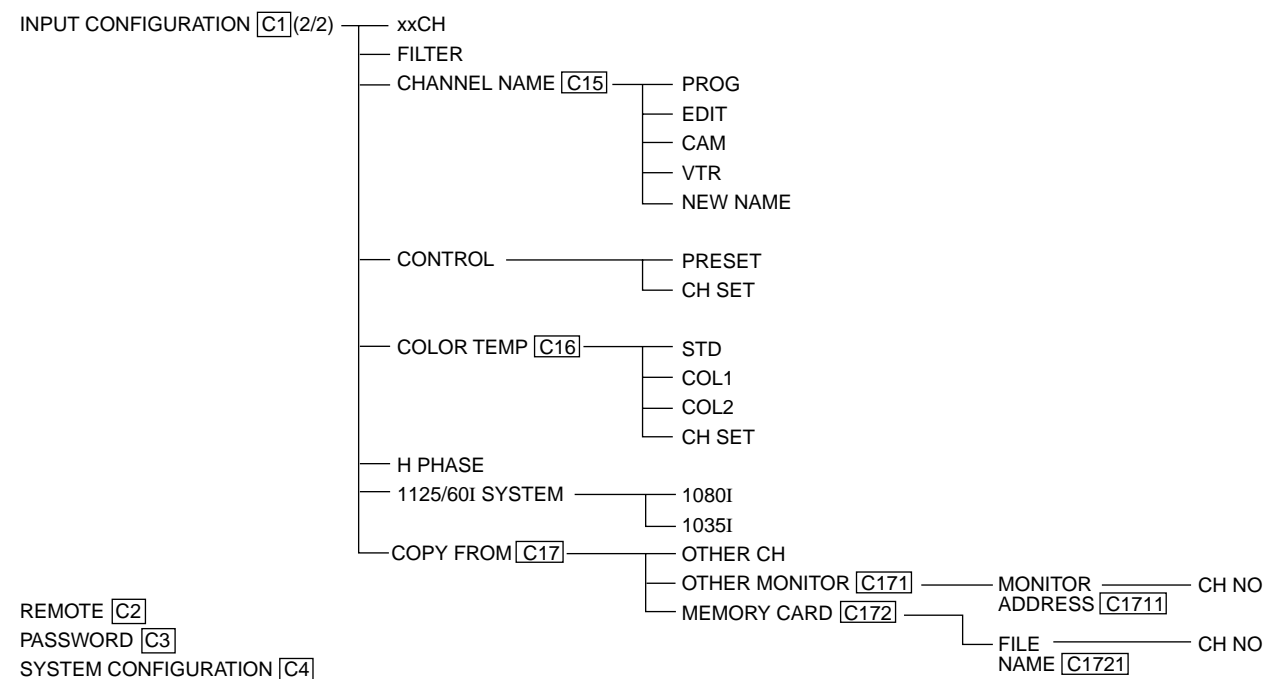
INPUT CONFIGURATION C1 (2/2)
xxCH
FILTER
CHANNEL NAME C15
PROG
EDIT
CAM
VTR
NEW NAME
CONTROL
PRESET
CH SET
COLOR TEMP C16
STD
COL1
COL2
CH SET
H PHASE
1125/60I SYSTEM
1080I
1035I
COPY FROM C17
OTHER CH
OTHER MONITOR C171
MONITOR ADDRESS C1711
CH NO
MEMORY CARD C172
FILE NAME C1721
CH NO

REMOTE C2
PASSWORD C3
SYSTEM CONFIGURATION C4